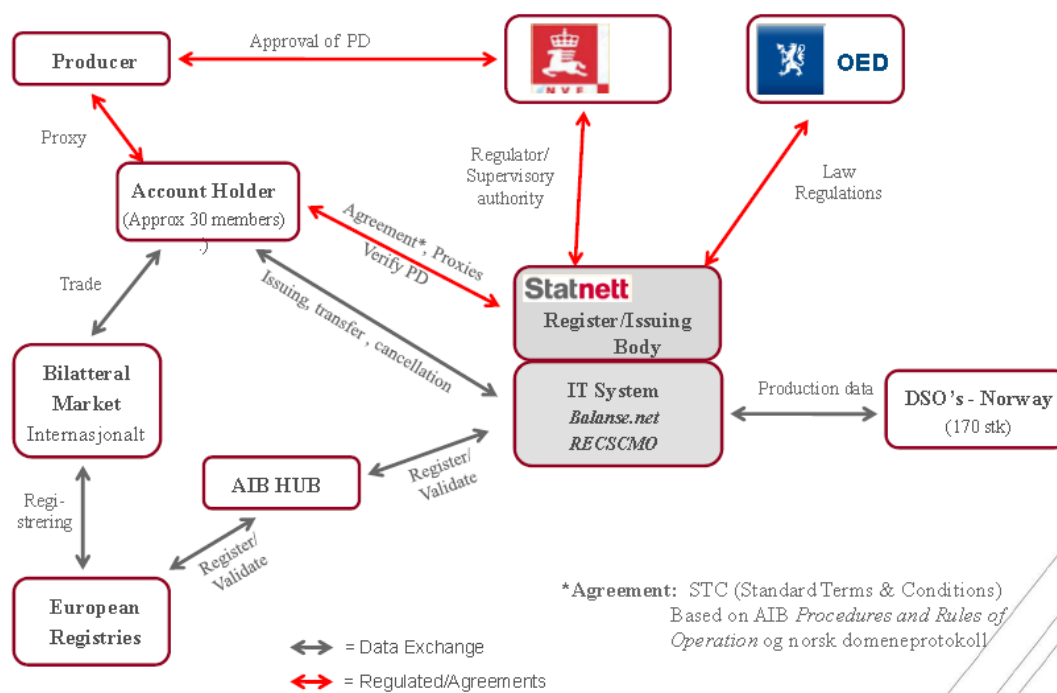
Producer

Approval of PD

NVE

OED

Proxy

Regulator/ Supervisory authority

Law Regulations

Account Holder
(Approx 30 members)
:)

Agreement*, Proxies
Verify PD

Trade

Issuing, transfer , cancellation

Statnett
Register/Issuing Body

Bilatteral Market
Internasjonalt

IT System
Balanse.net
RECSCMO

Production data

DSO's - Norway
(170 stk)

AIB HUB

Register/ Validate

Registrering

Register/ Validate

European Registries

= Data Exchange

= Regulated/Agreements

*Agreement: STC (Standard Terms & Conditions) Based on AIB Procedures and Rules of Operation og norsk domeneprotokoll